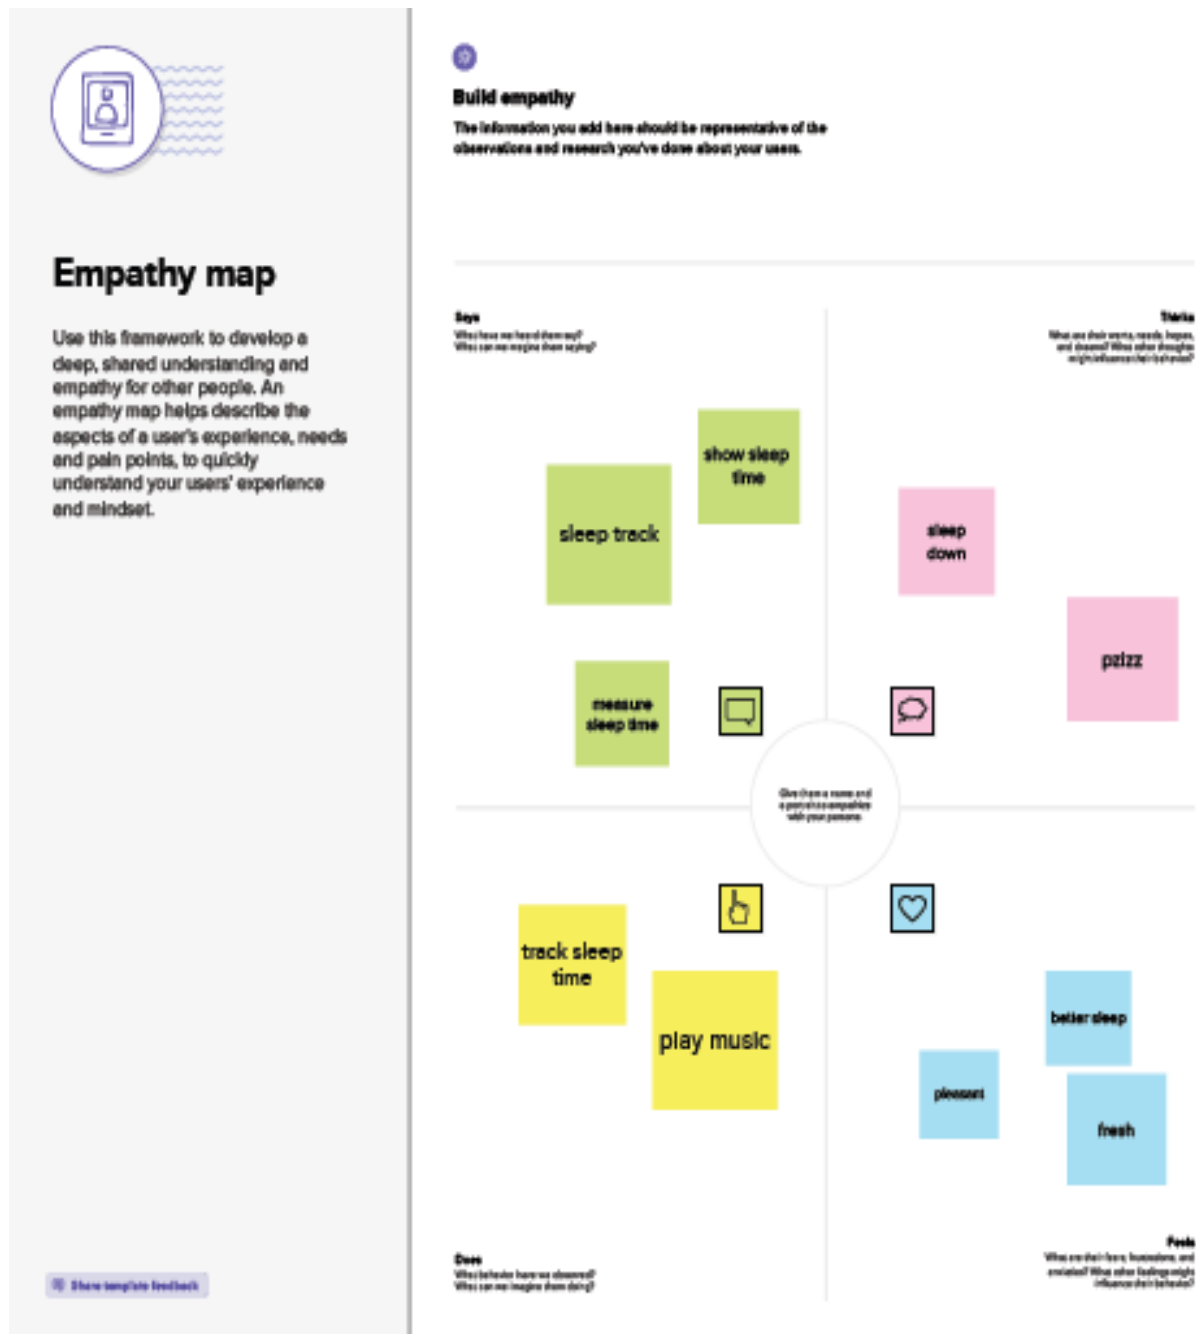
Empathy map

Use this framework to develop a deep, shared understanding and empathy for other people. An empathy map helps describe the aspects of a user's experience, needs and pain points, to quickly understand your users' experience and mindset.

Share template feedback

Build empathy

The information you add here should be representative of the observations and research you've done about your users.

Says
What have we heard them say? What can we imagine them saying?

Thinks
What are their wants, needs, hopes, and dreams? What other thoughts might influence their behavior?

show sleep time

sleep track

sleep down

pzizz

measure sleep time

Give them a name and a portrait so empathies with your persona.

track sleep time

play music

better sleep

pleasant

fresh

Does
What behavior have we observed? What can we imagine them doing?

Feels
What are their fears, frustrations, and anxieties? What other feelings might influence their behavior?